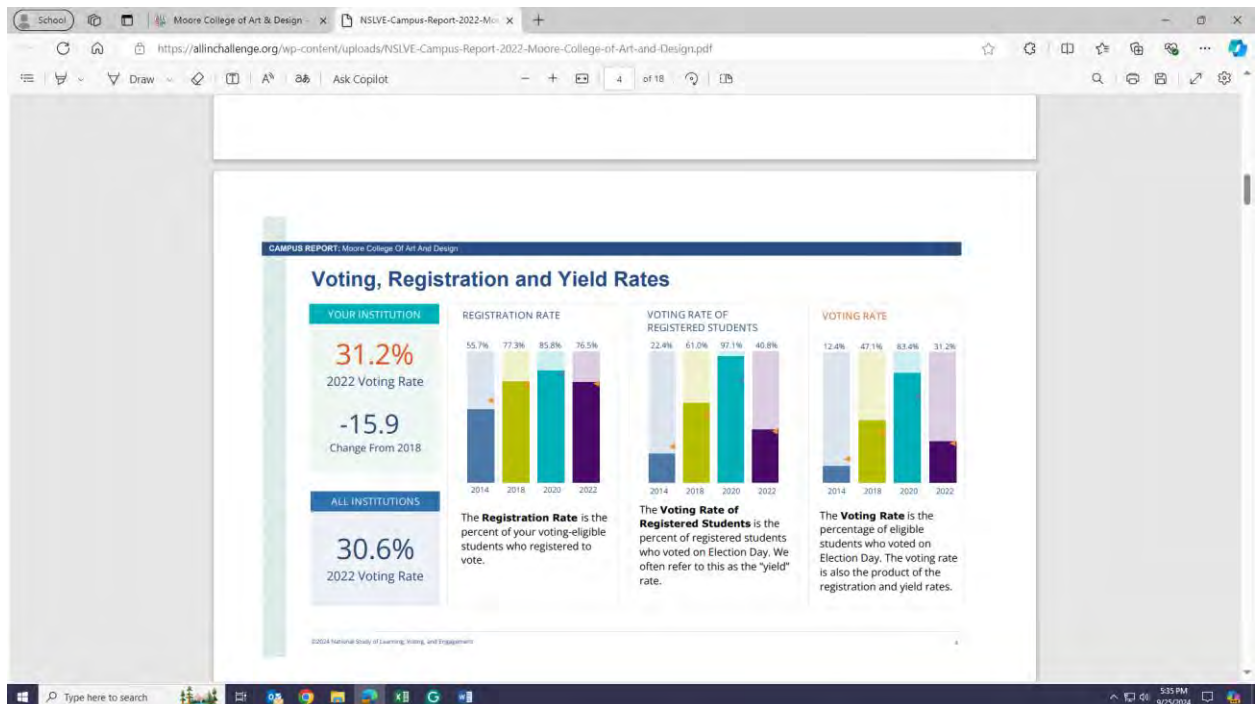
School | Moore College of Art & Design | NSLVE-Campus-Report-2022-Mo

https://allinchallenge.org/wp-content/uploads/NSLVE-Campus-Report-2022-Moore-College-of-Art-and-Design.pdf

Draw | Ask Copilot | 4 of 18

CAMPUS REPORT: Moore College Of Art And Design

Voting, Registration and Yield Rates

YOUR INSTITUTION

31.2%
2022 Voting Rate

-15.9
Change From 2018

ALL INSTITUTIONS

30.6%
2022 Voting Rate

REGISTRATION RATE

| 2014 | 2018 | 2020 | 2022 |
|---|---|---|---|
| 55.7% | 77.3% | 85.8% | 76.5% |

The **Registration Rate** is the percent of your voting-eligible students who registered to vote.

VOTING RATE OF REGISTERED STUDENTS

| 2014 | 2018 | 2020 | 2022 |
|---|---|---|---|
| 22.4% | 61.0% | 97.1% | 40.8% |

The **Voting Rate of Registered Students** is the percent of registered students who voted on Election Day. We often refer to this as the "yield" rate.

VOTING RATE

| 2014 | 2018 | 2020 | 2022 |
|---|---|---|---|
| 12.4% | 47.1% | 83.4% | 31.2% |

The **Voting Rate** is the percentage of eligible students who voted on Election Day. The voting rate is also the product of the registration and yield rates.

©2024 National Study of Learning, Voting, and Engagement

4

Type here to search

5:35 PM
9/25/2024